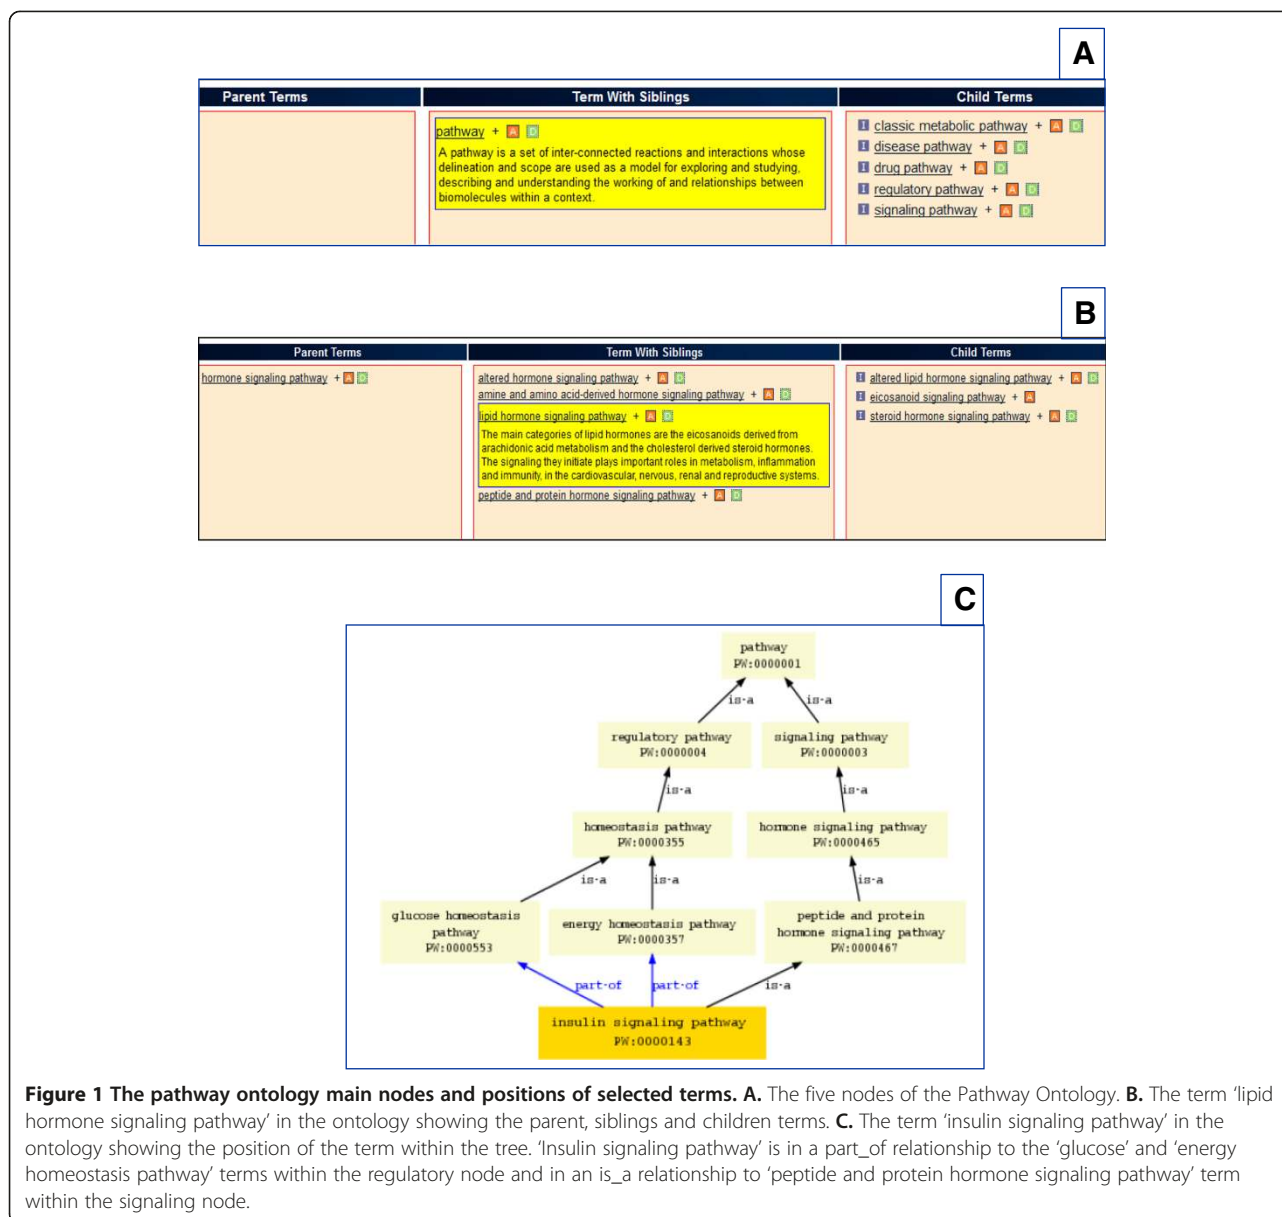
A

| Parent Terms | Term With Siblings | Child Terms |
|---|---|---|
| | pathway + A D<br>A pathway is a set of inter-connected reactions and interactions whose delineation and scope are used as a model for exploring and studying, describing and understanding the working of and relationships between biomolecules within a context. | I classic metabolic pathway + A D<br>I disease pathway + A D<br>I drug pathway + A D<br>I regulatory pathway + A D<br>I signaling pathway + A D |

B

| Parent Terms | Term With Siblings | Child Terms |
|---|---|---|
| hormone signaling pathway + A D | altered hormone signaling pathway + A D<br>amine and amino acid-derived hormone signaling pathway + A D<br>lipid hormone signaling pathway + A D<br>The main categories of lipid hormones are the eicosanoids derived from arachidonic acid metabolism and the cholesterol derived steroid hormones. The signaling they initiate plays important roles in metabolism, inflammation and immunity, in the cardiovascular, nervous, renal and reproductive systems.<br>peptide and protein hormone signaling pathway + A D | I altered lipid hormone signaling pathway + A D<br>I eicosanoid signaling pathway + A<br>I steroid hormone signaling pathway + A D |

C

pathway
PW:0000001

is-a
is-a

regulatory pathway
PW:0000004

signaling pathway
PW:0000003

is-a
is-a

homeostasis pathway
PW:0000355

hormone signaling pathway
PW:0000465

is-a
is-a
is-a

glucose homeostasis pathway
PW:0000553

energy homeostasis pathway
PW:0000357

peptide and protein hormone signaling pathway
PW:0000467

part-of
part-of
is-a

insulin signaling pathway
PW:0000143

**Figure 1 The pathway ontology main nodes and positions of selected terms. A.** The five nodes of the Pathway Ontology. **B.** The term 'lipid hormone signaling pathway' in the ontology showing the parent, siblings and children terms. **C.** The term 'insulin signaling pathway' in the ontology showing the position of the term within the tree. 'Insulin signaling pathway' is in a part_of relationship to the 'glucose' and 'energy homeostasis pathway' terms within the regulatory node and in an is_a relationship to 'peptide and protein hormone signaling pathway' term within the signaling node.